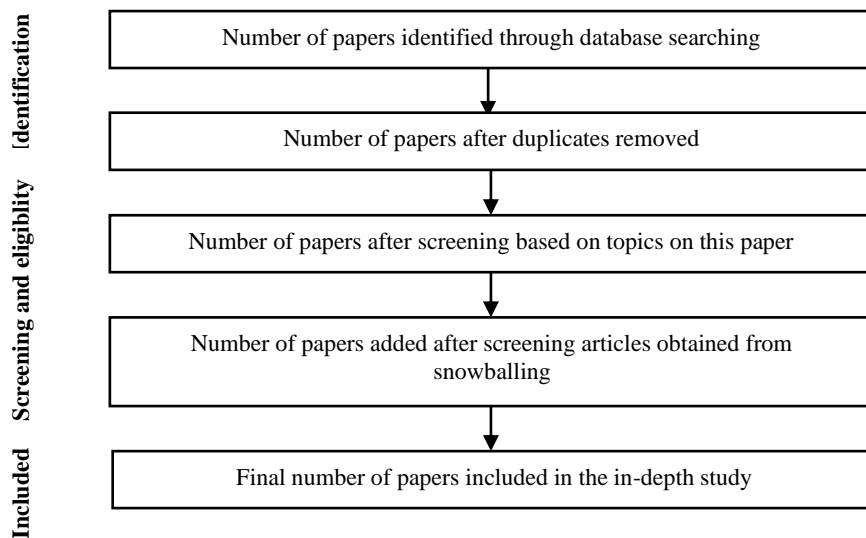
Identification

Number of papers identified through database searching

Number of papers after duplicates removed

Screening and eligibility

Number of papers after screening based on topics on this paper

Number of papers added after screening articles obtained from snowballing

Included

Final number of papers included in the in-depth study